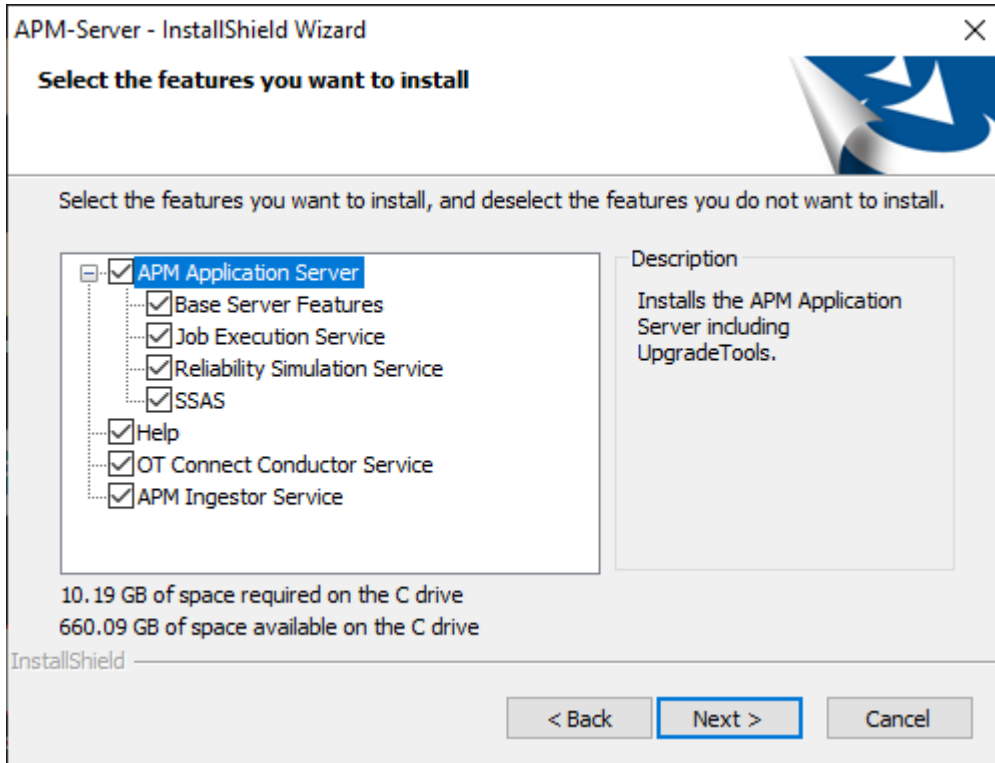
APM-Server - InstallShield Wizard

×

Select the features you want to install

Select the features you want to install, and deselect the features you do not want to install.

APM Application Server
Base Server Features
Job Execution Service
Reliability Simulation Service
SSAS
Help
OT Connect Conductor Service
APM Ingestor Service

Description

Installs the APM Application Server including UpgradeTools.

10.19 GB of space required on the C drive
660.09 GB of space available on the C drive

InstallShield

< Back

Next >

Cancel